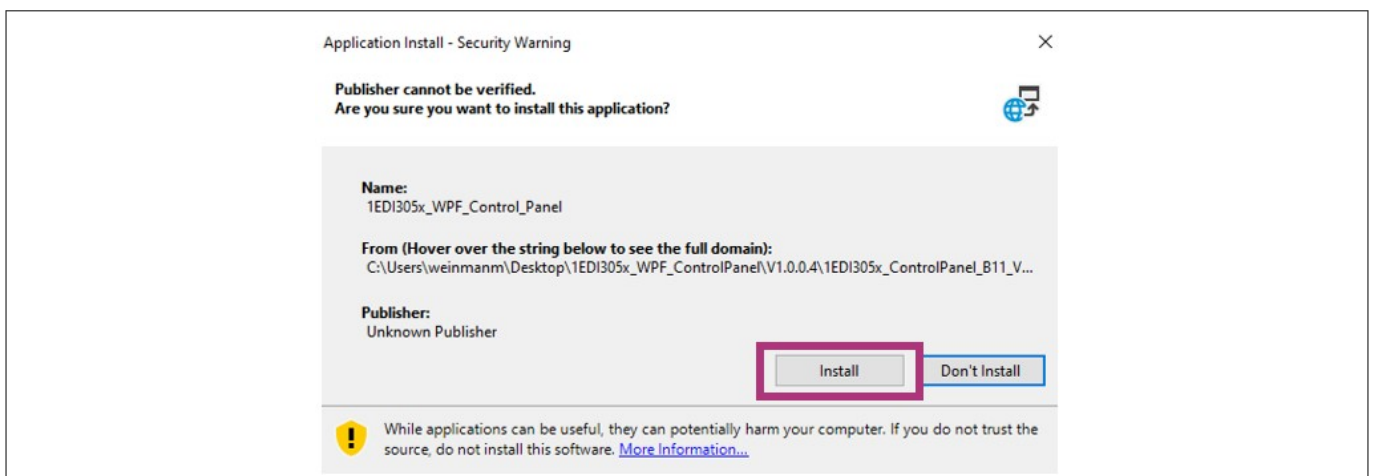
Application Install - Security Warning

×

Publisher cannot be verified.
Are you sure you want to install this application?

Name:
1EDI305x_WPF_Control_Panel

From (Hover over the string below to see the full domain):
C:\Users\weinmanm\Desktop\1EDI305x_WPF_ControlPanel\V1.0.0.4\1EDI305x_ControlPanel_B11_V...

Publisher:
Unknown Publisher

Install

Don't Install

While applications can be useful, they can potentially harm your computer. If you do not trust the source, do not install this software. More Information...